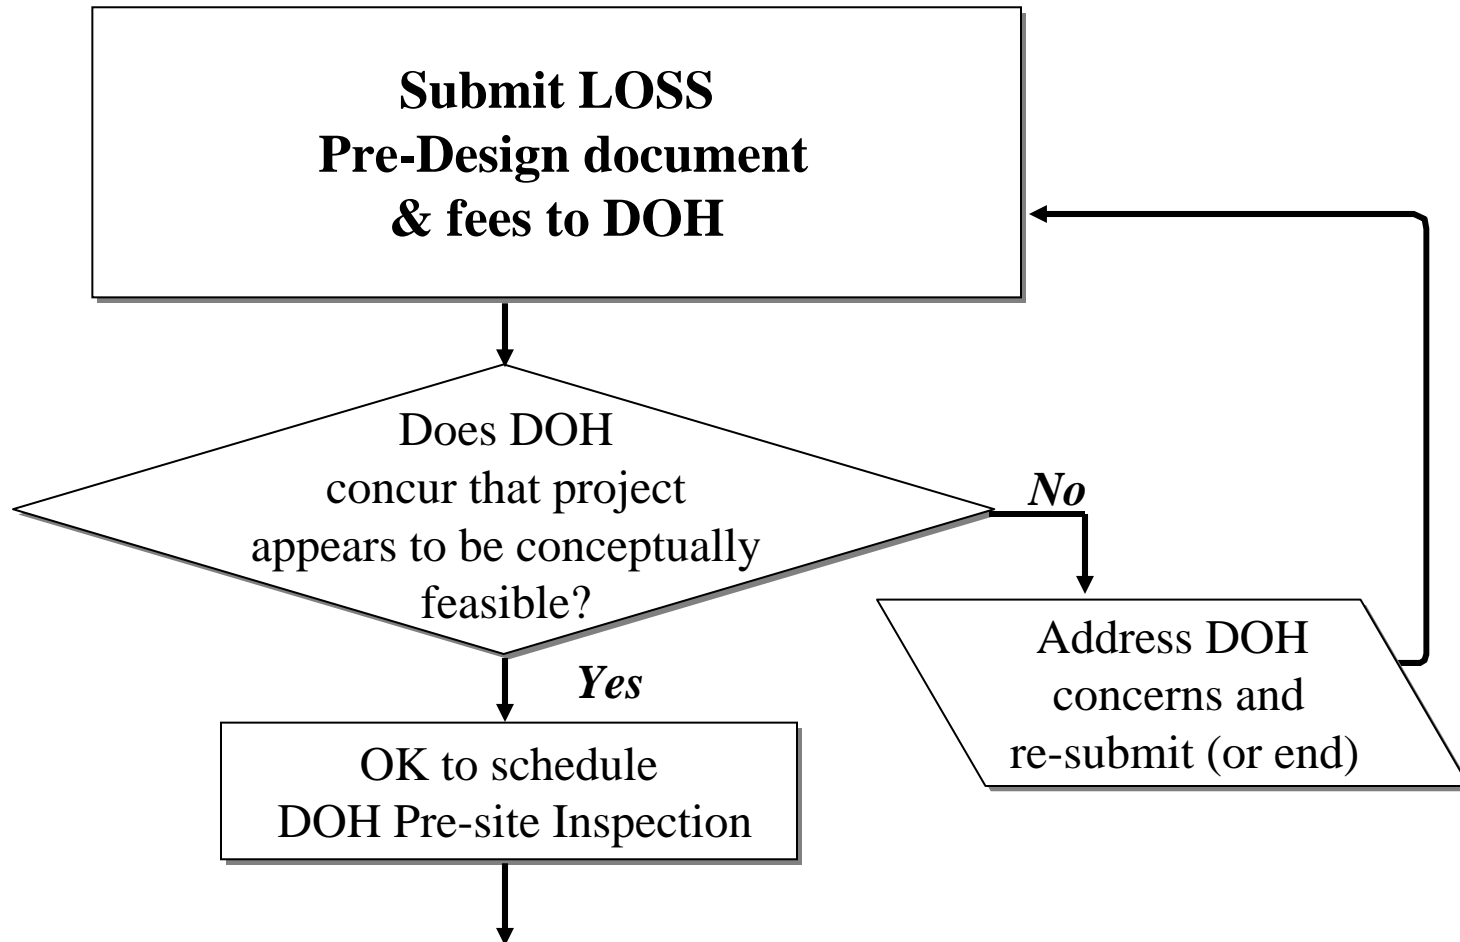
Submit LOSS Pre-Design document & fees to DOH

Does DOH concur that project appears to be conceptually feasible?

No

Address DOH concerns and re-submit (or end)

Yes

OK to schedule DOH Pre-site Inspection